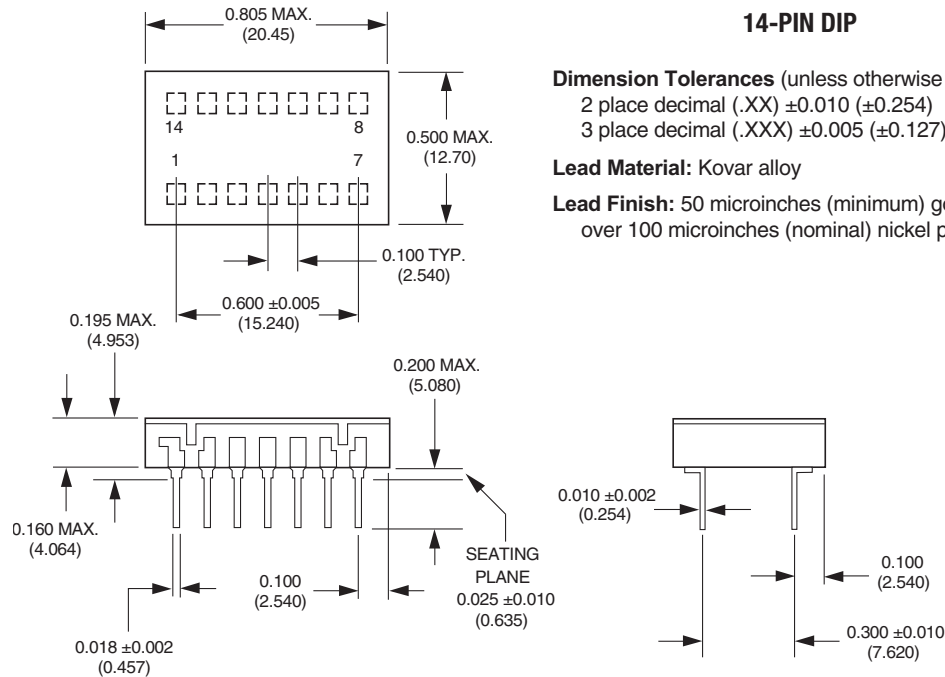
14-PIN DIP

Dimension Tolerances (unless otherwise
2 place decimal (.XX) ±0.010 (±0.254)
3 place decimal (.XXX) ±0.005 (±0.127)

Lead Material: Kovar alloy

Lead Finish: 50 microinches (minimum) go
over 100 microinches (nominal) nickel p

0.805 MAX.
(20.45)

14
8
1
7

0.500 MAX.
(12.70)

0.100 TYP.
(2.540)

0.600 ±0.005
(15.240)

0.195 MAX.
(4.953)

0.200 MAX.
(5.080)

0.160 MAX.
(4.064)

SEATING
PLANE

0.100
(2.540)

0.025 ±0.010
(0.635)

0.018 ±0.002
(0.457)

0.010 ±0.002
(0.254)

0.100
(2.540)

0.300 ±0.010
(7.620)